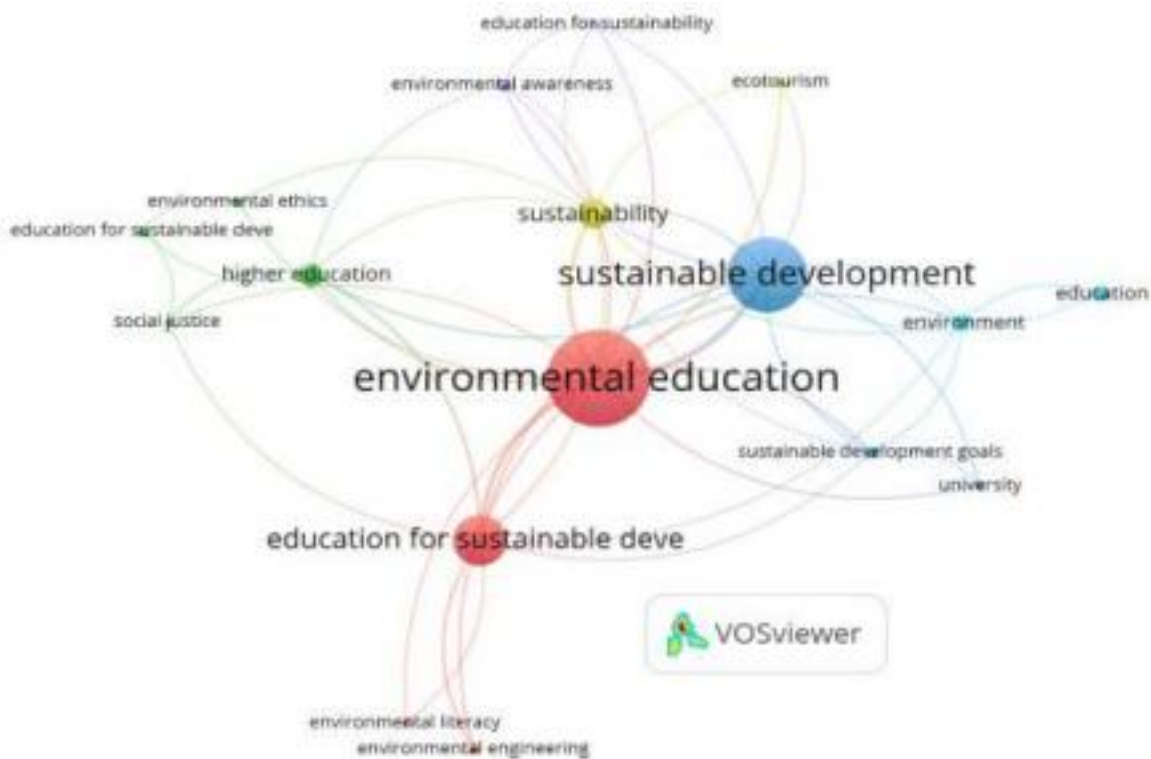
education forsustainability
environmental awareness
ecotourism
environmental ethics
education for sustainable deve
sustainability
sustainable development
higher education
education
social justice
environment
environmental education
sustainable development goals
university
education for sustainable deve
VOSviewer
environmental literacy
environmental engineering